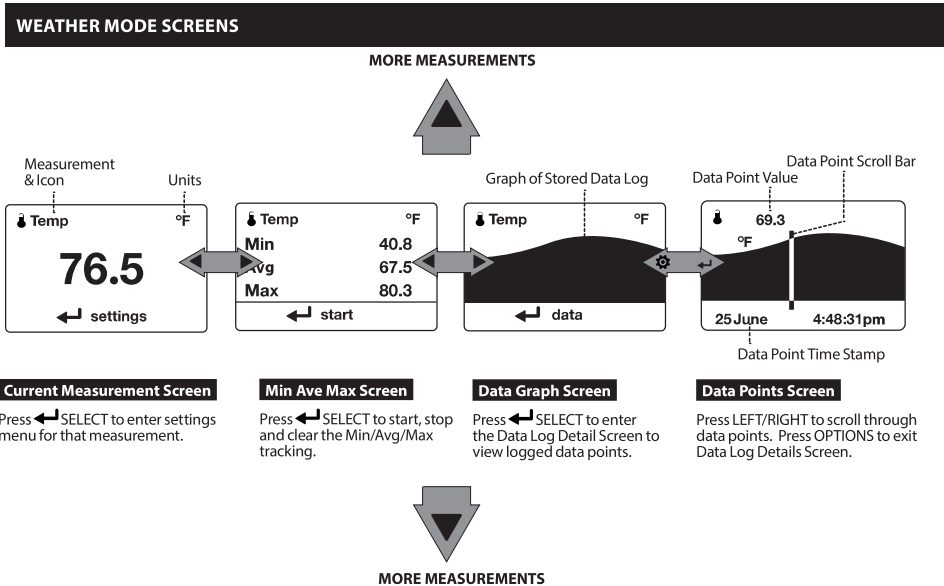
WEATHER MODE SCREENS

MORE MEASUREMENTS

Measurement & Icon

Units

Temp °F

76.5

settings

Temp °F

Min 40.8

Avg 67.5

Max 80.3

start

Graph of Stored Data Log

Temp °F

data

Data Point Scroll Bar

Data Point Value

69.3

°F

25 June 4:48:31pm

Data Point Time Stamp

Current Measurement Screen

Press SELECT to enter settings menu for that measurement.

Min Ave Max Screen

Press SELECT to start, stop and clear the Min/Avg/Max tracking.

Data Graph Screen

Press SELECT to enter the Data Log Detail Screen to view logged data points.

Data Points Screen

Press LEFT/RIGHT to scroll through data points. Press OPTIONS to exit Data Log Details Screen.

MORE MEASUREMENTS